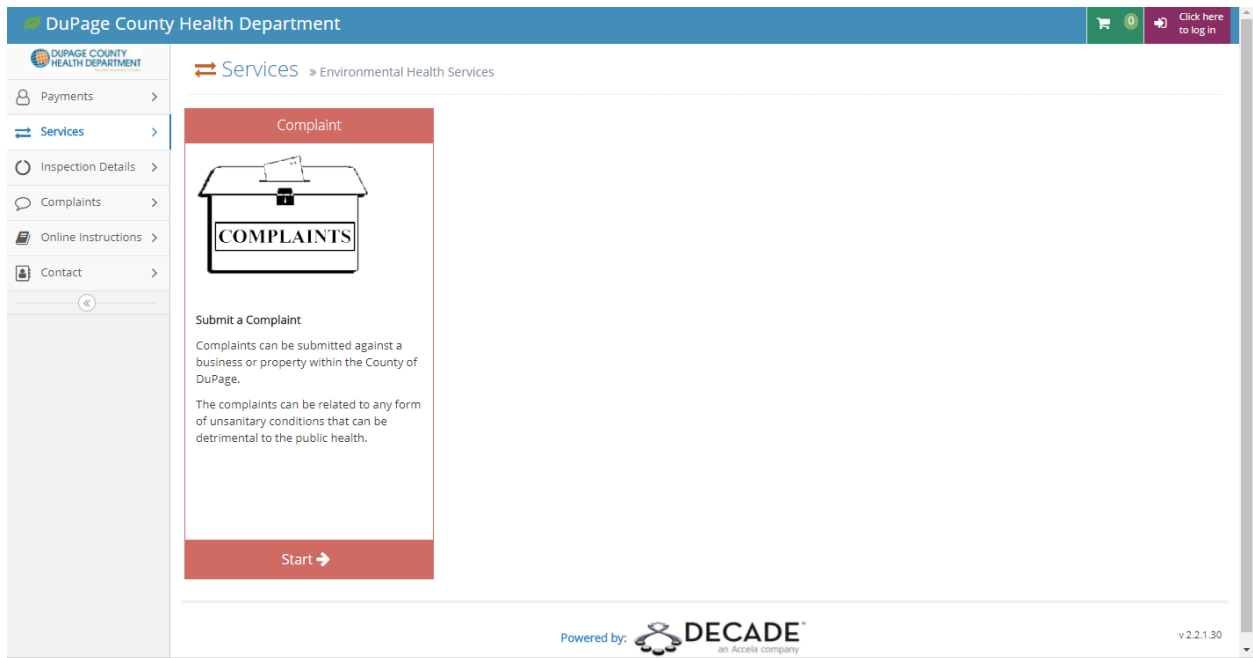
DuPage County Health Department

0

Click here to log in

DUPAGE COUNTY HEALTH DEPARTMENT

Payments

Services

Inspection Details

Complaints

Online Instructions

Contact

«

Services » Environmental Health Services

Complaint

COMPLAINTS

Submit a Complaint

Complaints can be submitted against a business or property within the County of DuPage.

The complaints can be related to any form of unsanitary conditions that can be detrimental to the public health.

Start

Powered by: DECADE an Accela company

v 2.2.1.30